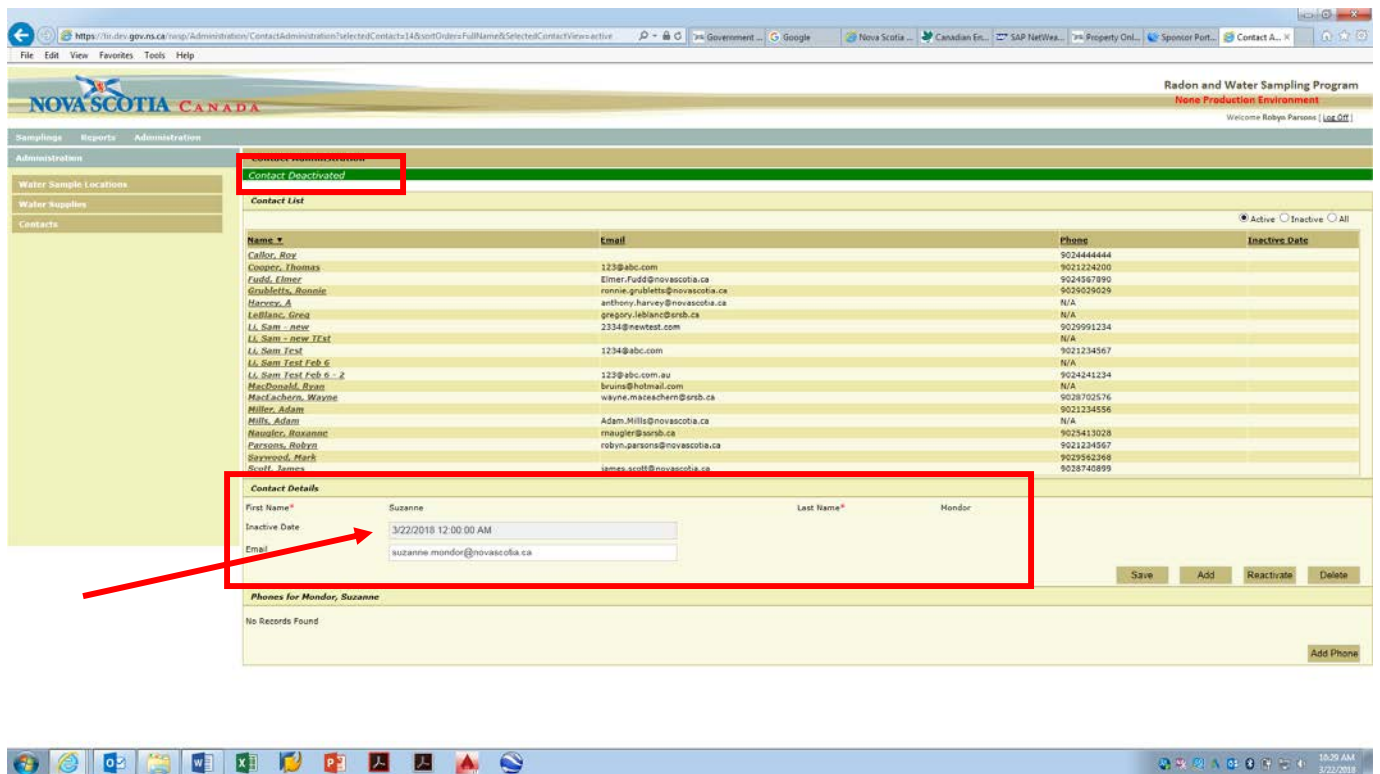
https://tir.dev.gov.ns.ca/rwsp/Administration/ContactAdministration?selectedContact=14&sortOrder=FullName&SelectedContactView=active

Government ... Google Nova Scotia ... Canadian En... SAP NetWea... Property Onl... Sponsor Port... Contact A...

File Edit View Favorites Tools Help

NOVA SCOTIA CANADA

Radon and Water Sampling Program
None Production Environment
Welcome Robyn Parsons | Log Off |

Samplings Reports Administration

Administration

Water Sample Locations
Water Supplies
Contacts

Contact Administration
Contact Deactivated

Contact List

Active Inactive All

| Name ▼ | Email | Phone | Inactive Date |
|---|---|---|---|
| Callor, Roy | | 9024444444 | |
| Cooper, Thomas | 123@abc.com | 9021224200 | |
| Fudd, Elmer | Elmer.Fudd@novascotia.ca | 9024567890 | |
| Grubletts, Ronnie | ronnie.grubletts@novascotia.ca | 9029029029 | |
| Harvey, A | anthony.harvey@novascotia.ca | N/A | |
| LeBlanc, Greg | gregory.leblanc@srsb.ca | N/A | |
| Li, Sam - new | 2334@newtest.com | 9029991234 | |
| Li, Sam - new TEst | | N/A | |
| Li, Sam Test | 1234@abc.com | 9021234567 | |
| Li, Sam Test Feb 6 | | N/A | |
| Li, Sam Test Feb 6 - 2 | 123@abc.com.au | 9024241234 | |
| MacDonald, Ryan | bruins@hotmail.com | N/A | |
| MacEachern, Wayne | wayne.maceachern@srsb.ca | 9028702576 | |
| Miller, Adam | | 9021234556 | |
| Mills, Adam | Adam.Mills@novascotia.ca | N/A | |
| Maugler, Roxanne | rmaugler@ssrsb.ca | 9025413028 | |
| Parsons, Robyn | robyn.parsons@novascotia.ca | 9021234567 | |
| Saywood, Mark | | 9029562368 | |
| Scott, James | james.scott@novascotia.ca | 9028740899 | |

Contact Details

First Name* Suzanne Last Name* Mondor

Inactive Date 3/22/2018 12:00:00 AM

Email suzanne.mondor@novascotia.ca

Save Add Reactivate Delete

Phones for Mondor, Suzanne

No Records Found

Add Phone

10:29 AM
3/22/2018